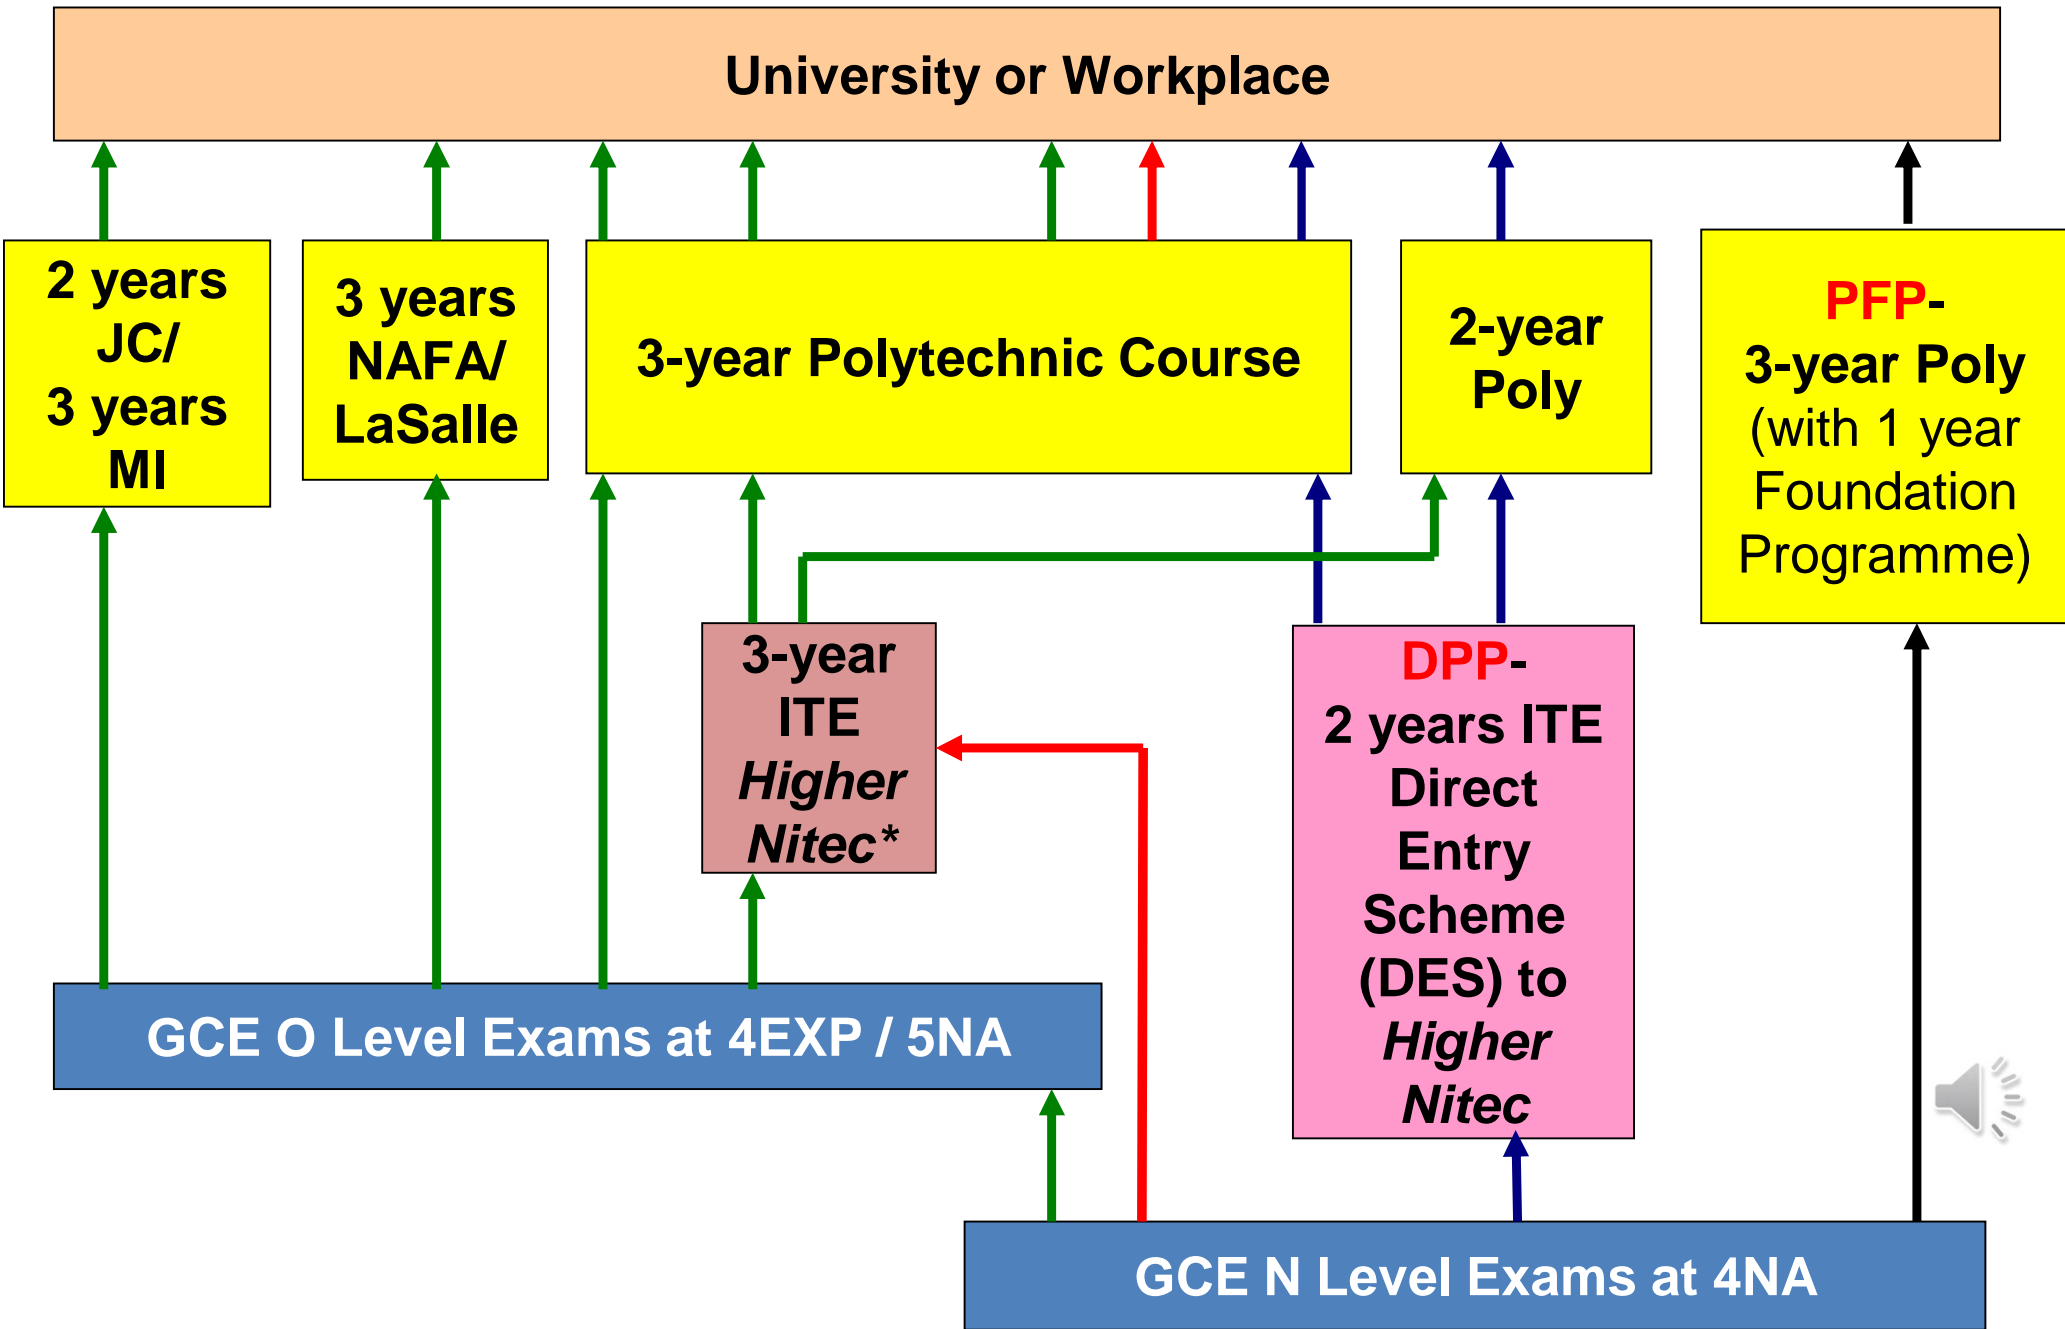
University or Workplace

2 years JC/ 3 years MI

3 years NAFA/ LaSalle

3-year Polytechnic Course

2-year Poly

PFP- 3-year Poly (with 1 year Foundation Programme)

3-year ITE *Higher Nitec**

DPP- 2 years ITE Direct Entry Scheme (DES) to *Higher Nitec*

GCE O Level Exams at 4EXP / 5NA

GCE N Level Exams at 4NA